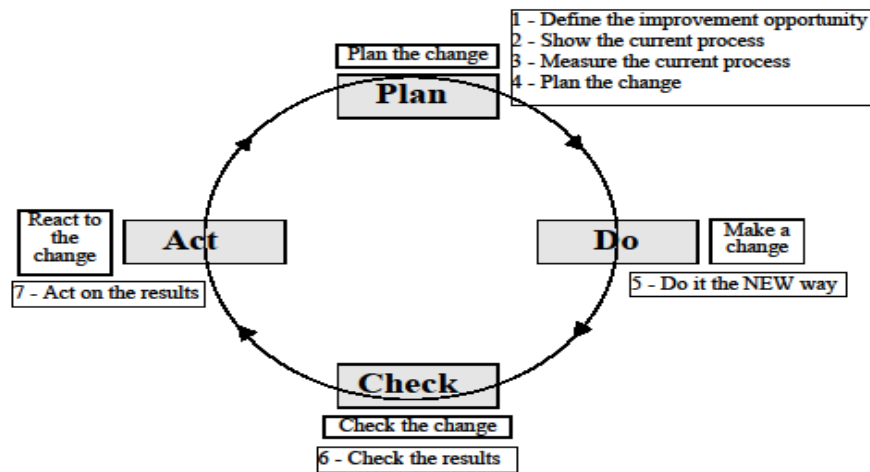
Plan the change

1 - Define the improvement opportunity
2 - Show the current process
3 - Measure the current process
4 - Plan the change

Plan

React to the change

Act

7 - Act on the results

Do

Make a change

5 - Do it the NEW way

Check

Check the change

6 - Check the results